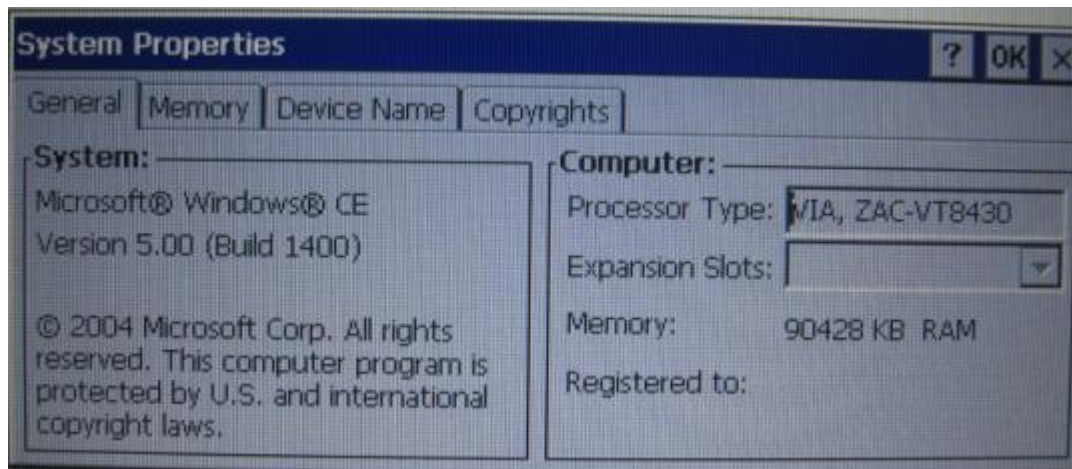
System Properties

? OK ×

General | Memory | Device Name | Copyrights

System:

Microsoft® Windows® CE
Version 5.00 (Build 1400)

© 2004 Microsoft Corp. All rights reserved. This computer program is protected by U.S. and international copyright laws.

Computer:

Processor Type: VIA, ZAC-VT8430

Expansion Slots:

Memory: 90428 KB RAM

Registered to: